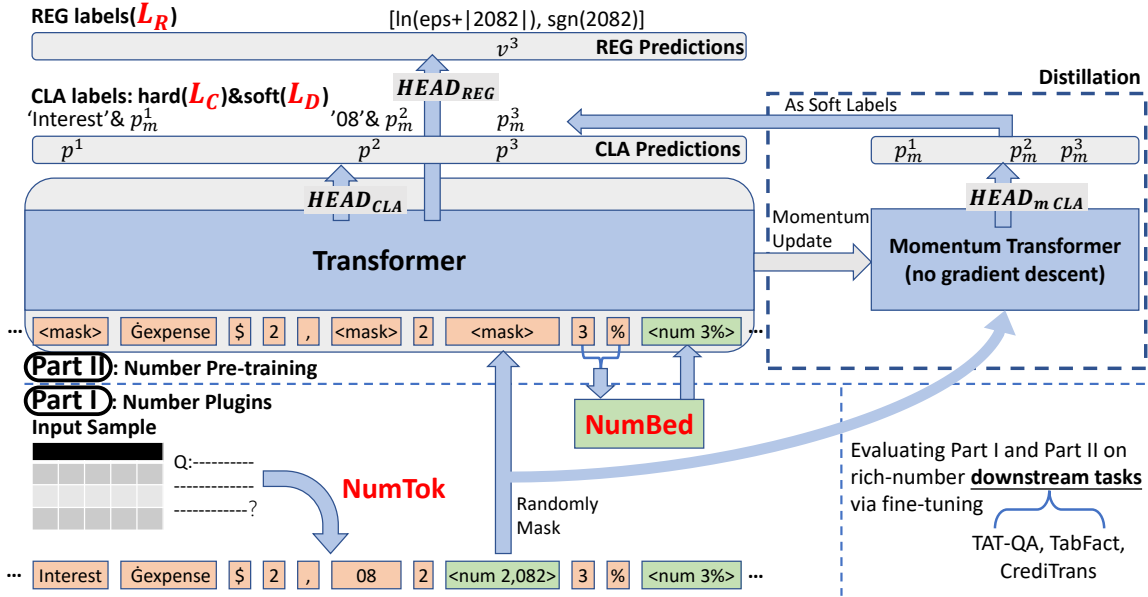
REG labels($L_R$)

[ln(eps+|2082|), sgn(2082)]

$v^3$ REG Predictions

$HEAD_{REG}$

CLA labels: hard($L_C$)&soft($L_D$)

'Interest'& $p_m^1$ '08'& $p_m^2$ $p_m^3$

$p^1$ $p^2$ $p^3$ CLA Predictions

$HEAD_{CLA}$

Transformer

... <mask> Ġexpense $ 2 , <mask> 2 <mask> 3 % <num 3%> ...

Distillation

As Soft Labels

$p_m^1$ $p_m^2$ $p_m^3$

$HEAD_{m\ CLA}$

Momentum Update

Momentum Transformer (no gradient descent)

Part II: Number Pre-training

Part I: Number Plugins

Input Sample

Q:----------
-------------
------------?

NumTok

NumBed

Randomly Mask

Evaluating Part I and Part II on rich-number downstream tasks via fine-tuning

TAT-QA, TabFact, CrediTrans

... Interest Ġexpense $ 2 , 08 2 <num 2,082> 3 % <num 3%> ...